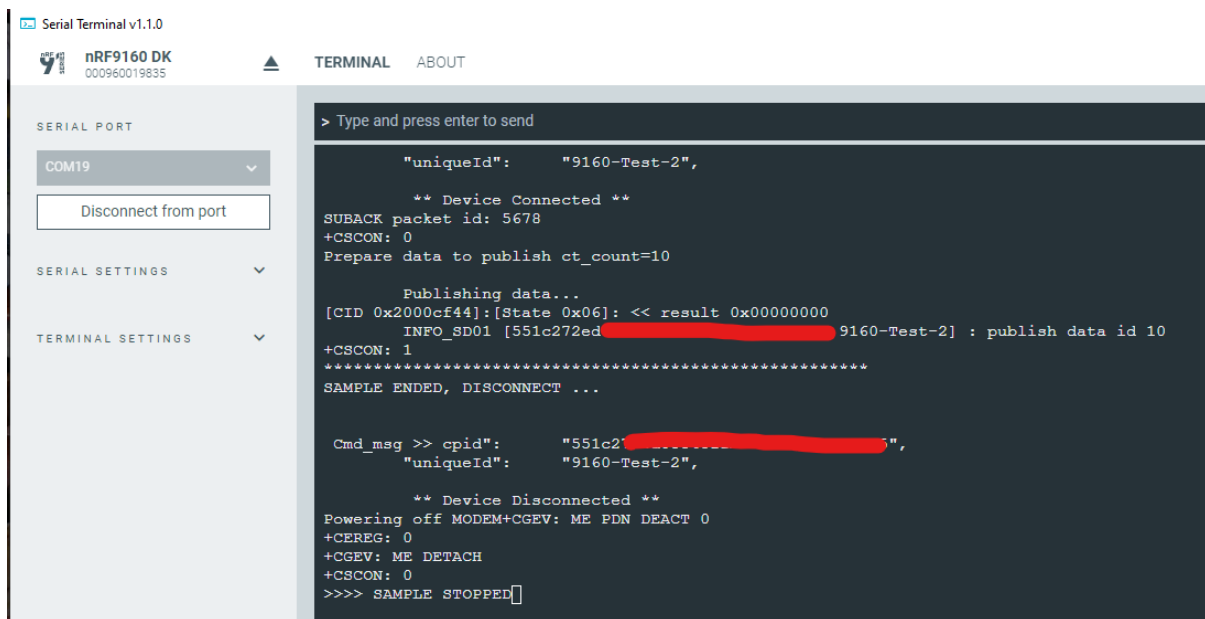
Serial Terminal v1.1.0

nRF9160 DK
000960019835

TERMINAL ABOUT

SERIAL PORT

COM19

Disconnect from port

SERIAL SETTINGS

TERMINAL SETTINGS

> Type and press enter to send

"uniqueId": "9160-Test-2",

** Device Connected **
SUBACK packet id: 5678
+CSCON: 0
Prepare data to publish ct_count=10

Publishing data...
[CID 0x2000cf44]:[State 0x06]: << result 0x00000000
INFO_SD01 [551c272ed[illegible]9160-Test-2] : publish data id 10
+CSCON: 1
************************************************************
SAMPLE ENDED, DISCONNECT ...

Cmd_msg >> cpid: "551c2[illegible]",
"uniqueId": "9160-Test-2",

** Device Disconnected **
Powering off MODEM+CGEV: ME PDN DEACT 0
+CEREG: 0
+CGEV: ME DETACH
+CSCON: 0
>>>> SAMPLE STOPPED